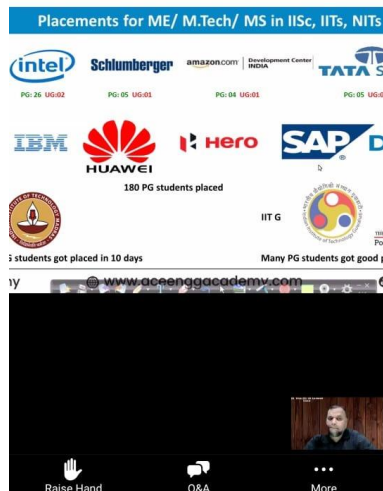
Placements for ME/ M.Tech/ MS in IISc, IITs, NITs

intel
PG: 26 UG:02

Schlumberger
PG: 05 UG:01

amazon.com Development Center INDIA
PG: 04 UG:01

TATA S
PG: 05 UG:0

IBM

HUAWEI

Hero

SAP D

180 PG students placed

IIT G

s students got placed in 10 days

Many PG students got good p

ny

www.aceenggacademy.com

Raise Hand

Q&A

More